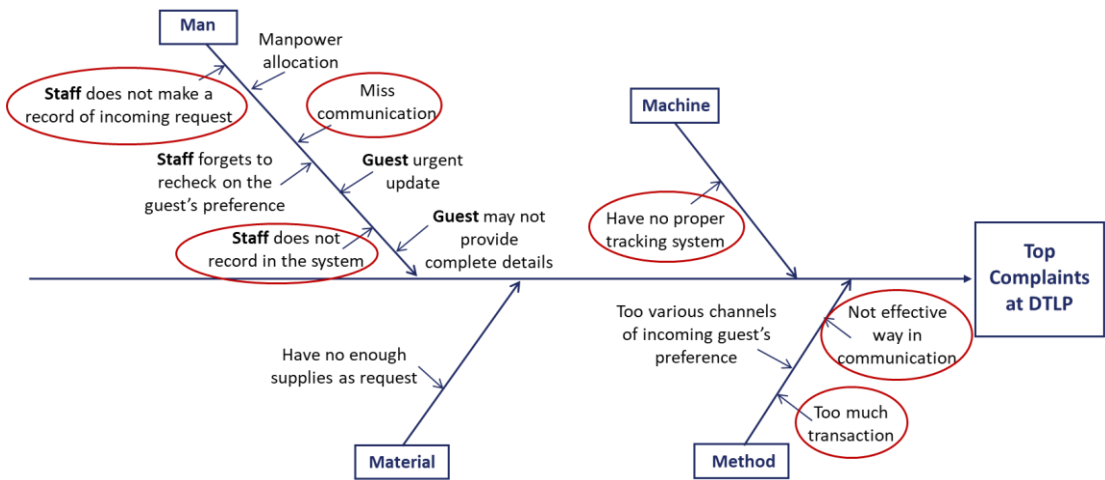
Man

Manpower allocation

Staff does not make a record of incoming request

Miss communication

Staff forgets to recheck on the guest's preference

Guest urgent update

Staff does not record in the system

Guest may not provide complete details

Machine

Have no proper tracking system

Top Complaints at DTLP

Have no enough supplies as request

Material

Too various channels of incoming guest's preference

Not effective way in communication

Too much transaction

Method